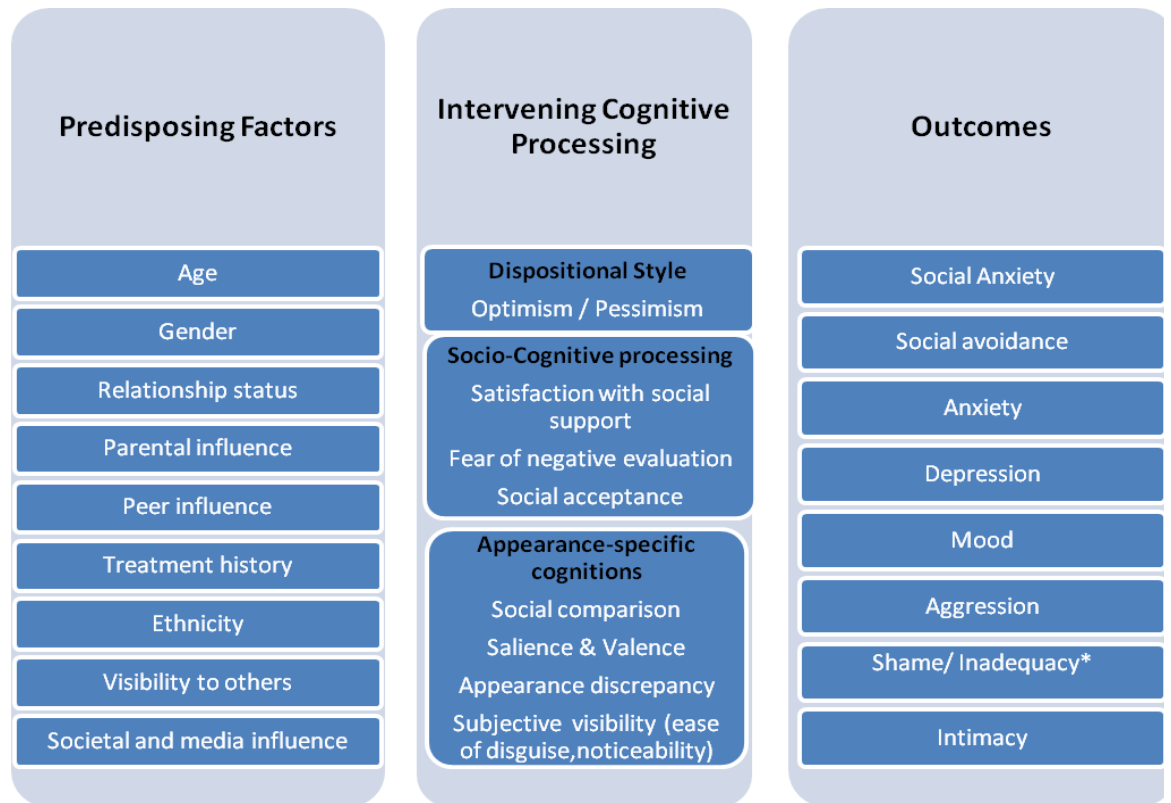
Predisposing Factors

Age

Gender

Relationship status

Parental influence

Peer influence

Treatment history

Ethnicity

Visibility to others

Societal and media influence

Intervening Cognitive Processing

Dispositional Style

Optimism / Pessimism

Socio-Cognitive processing

Satisfaction with social support

Fear of negative evaluation

Social acceptance

Appearance-specific cognitions

Social comparison

Salience & Valence

Appearance discrepancy

Subjective visibility (ease of disguise,noticeability)

Outcomes

Social Anxiety

Social avoidance

Anxiety

Depression

Mood

Aggression

Shame/ Inadequacy*

Intimacy